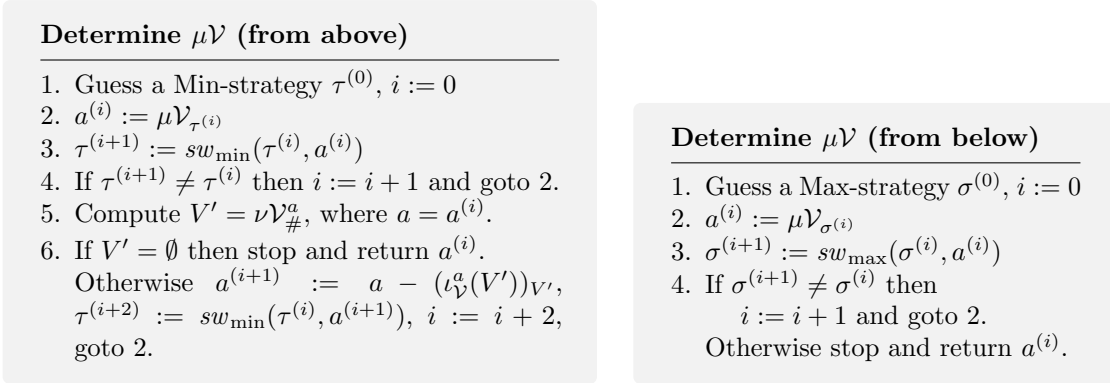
**Determine $\mu\mathcal{V}$ (from above)**

1. Guess a Min-strategy $\tau^{(0)}$, $i := 0$
2. $a^{(i)} := \mu\mathcal{V}_{\tau^{(i)}}$
3. $\tau^{(i+1)} := sw_{\min}(\tau^{(i)}, a^{(i)})$
4. If $\tau^{(i+1)} \neq \tau^{(i)}$ then $i := i+1$ and goto 2.
5. Compute $V' = \nu\mathcal{V}^{a}_{\#}$, where $a = a^{(i)}$.
6. If $V' = \emptyset$ then stop and return $a^{(i)}$. Otherwise $a^{(i+1)} := a - (\iota^{a}_{\mathcal{V}}(V'))_{V'}$, $\tau^{(i+2)} := sw_{\min}(\tau^{(i)}, a^{(i+1)})$, $i := i+2$, goto 2.

**Determine $\mu\mathcal{V}$ (from below)**

1. Guess a Max-strategy $\sigma^{(0)}$, $i := 0$
2. $a^{(i)} := \mu\mathcal{V}_{\sigma^{(i)}}$
3. $\sigma^{(i+1)} := sw_{\max}(\sigma^{(i)}, a^{(i)})$
4. If $\sigma^{(i+1)} \neq \sigma^{(i)}$ then $i := i+1$ and goto 2. Otherwise stop and return $a^{(i)}$.